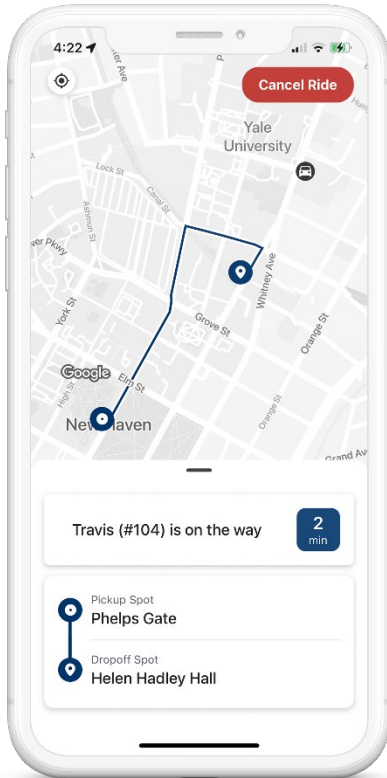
4:22

Cancel Ride

Yale University

Canal St

Ashmun St

Whitney Ave

Grove St

Orange St

York St

Elm St

High St

Orange St

Grand Ave

Google

New Haven

Travis (#104) is on the way

2 min

Pickup Spot
Phelps Gate

Dropoff Spot
Helen Hadley Hall